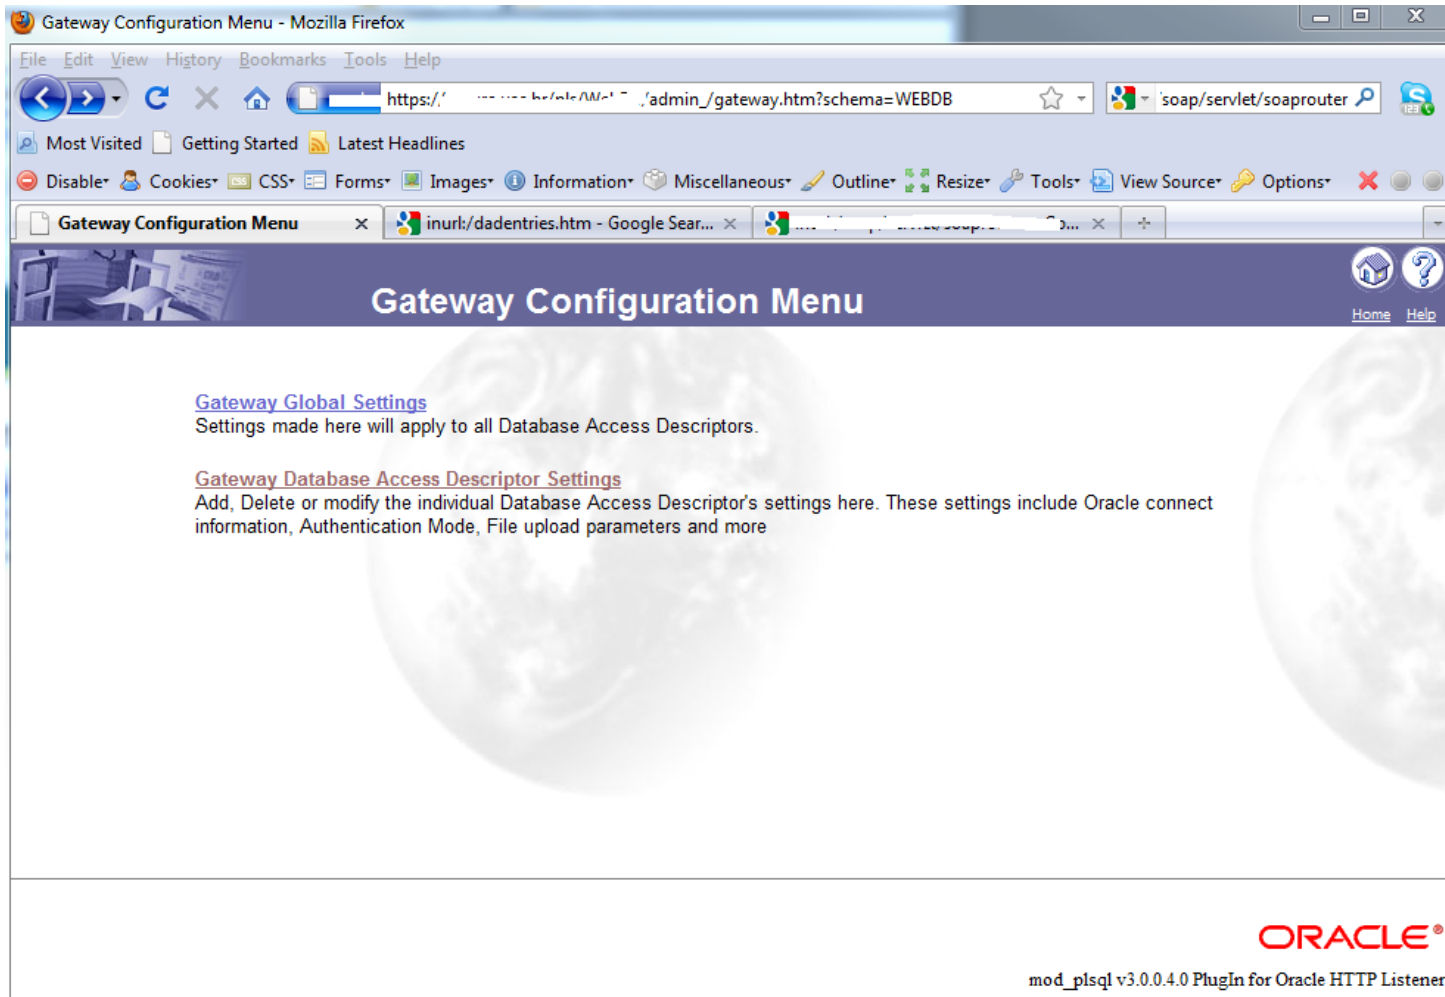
Gateway Configuration Menu - Mozilla Firefox

File Edit View History Bookmarks Tools Help

https:/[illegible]/admin_/gateway.htm?schema=WEBDB

soap/servlet/soaprouter

Most Visited Getting Started Latest Headlines

Disable Cookies CSS Forms Images Information Miscellaneous Outline Resize Tools View Source Options

Gateway Configuration Menu | inurl:/dadentries.htm - Google Sear... | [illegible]

Gateway Configuration Menu

Home Help

Gateway Global Settings
Settings made here will apply to all Database Access Descriptors.

Gateway Database Access Descriptor Settings
Add, Delete or modify the individual Database Access Descriptor's settings here. These settings include Oracle connect information, Authentication Mode, File upload parameters and more

ORACLE®

mod_plsql v3.0.0.4.0 PlugIn for Oracle HTTP Listener